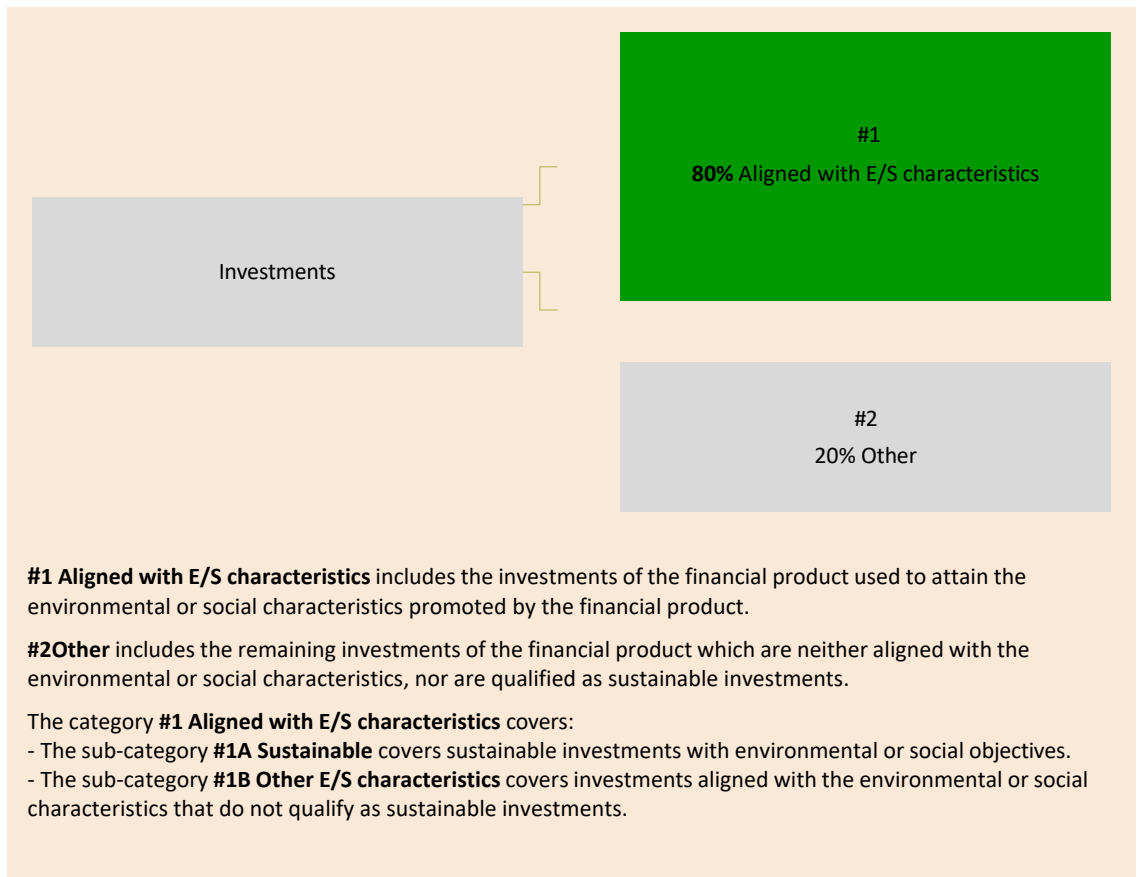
#1
80% Aligned with E/S characteristics

Investments

#2
20% Other

#1 Aligned with E/S characteristics includes the investments of the financial product used to attain the environmental or social characteristics promoted by the financial product.

#2Other includes the remaining investments of the financial product which are neither aligned with the environmental or social characteristics, nor are qualified as sustainable investments.

The category #1 Aligned with E/S characteristics covers:
- The sub-category #1A Sustainable covers sustainable investments with environmental or social objectives.
- The sub-category #1B Other E/S characteristics covers investments aligned with the environmental or social characteristics that do not qualify as sustainable investments.